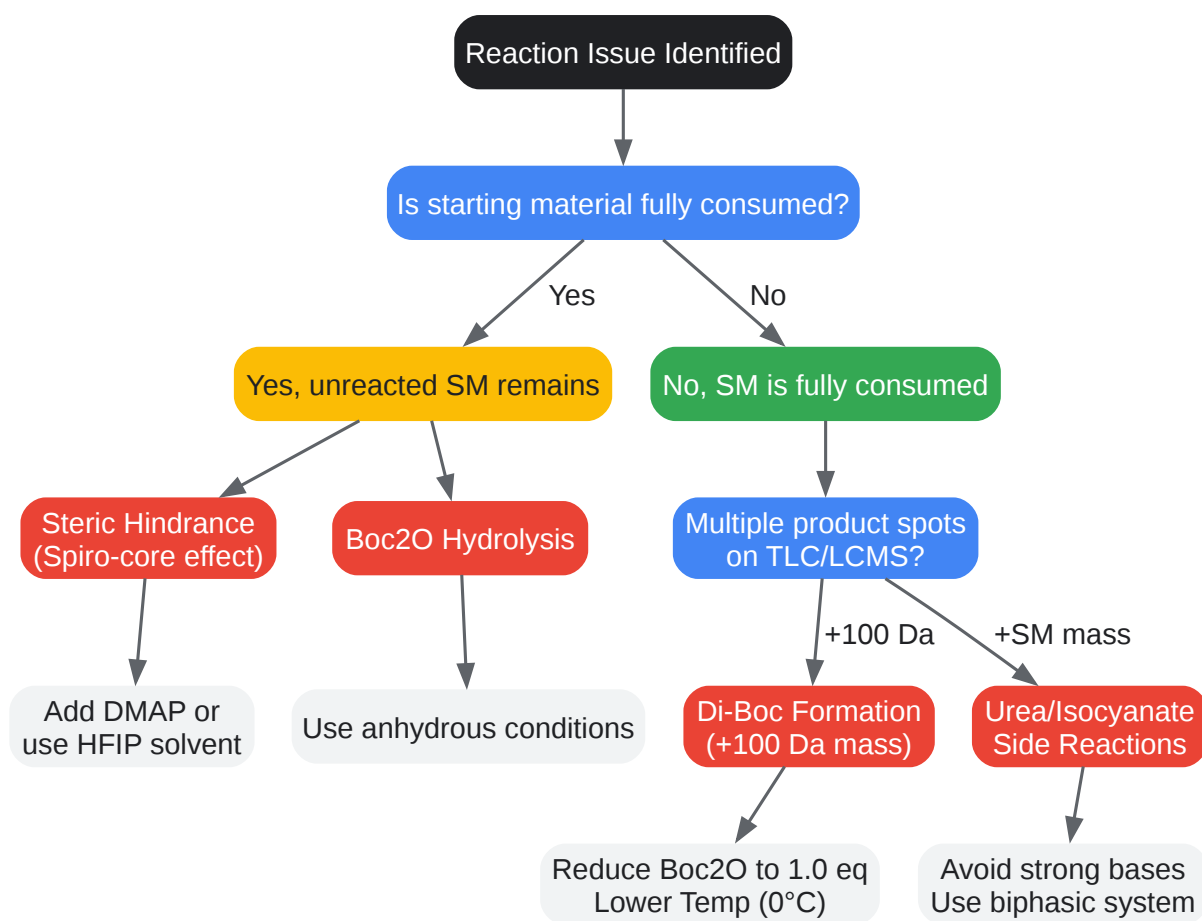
Reaction Issue Identified

Is starting material fully consumed?

Yes

No

Yes, unreacted SM remains

No, SM is fully consumed

Steric Hindrance (Spiro-core effect)

Boc2O Hydrolysis

Multiple product spots on TLC/LCMS?

Add DMAP or use HFIP solvent

Use anhydrous conditions

+100 Da

+SM mass

Di-Boc Formation (+100 Da mass)

Urea/Isocyanate Side Reactions

Reduce Boc2O to 1.0 eq Lower Temp (0°C)

Avoid strong bases Use biphasic system